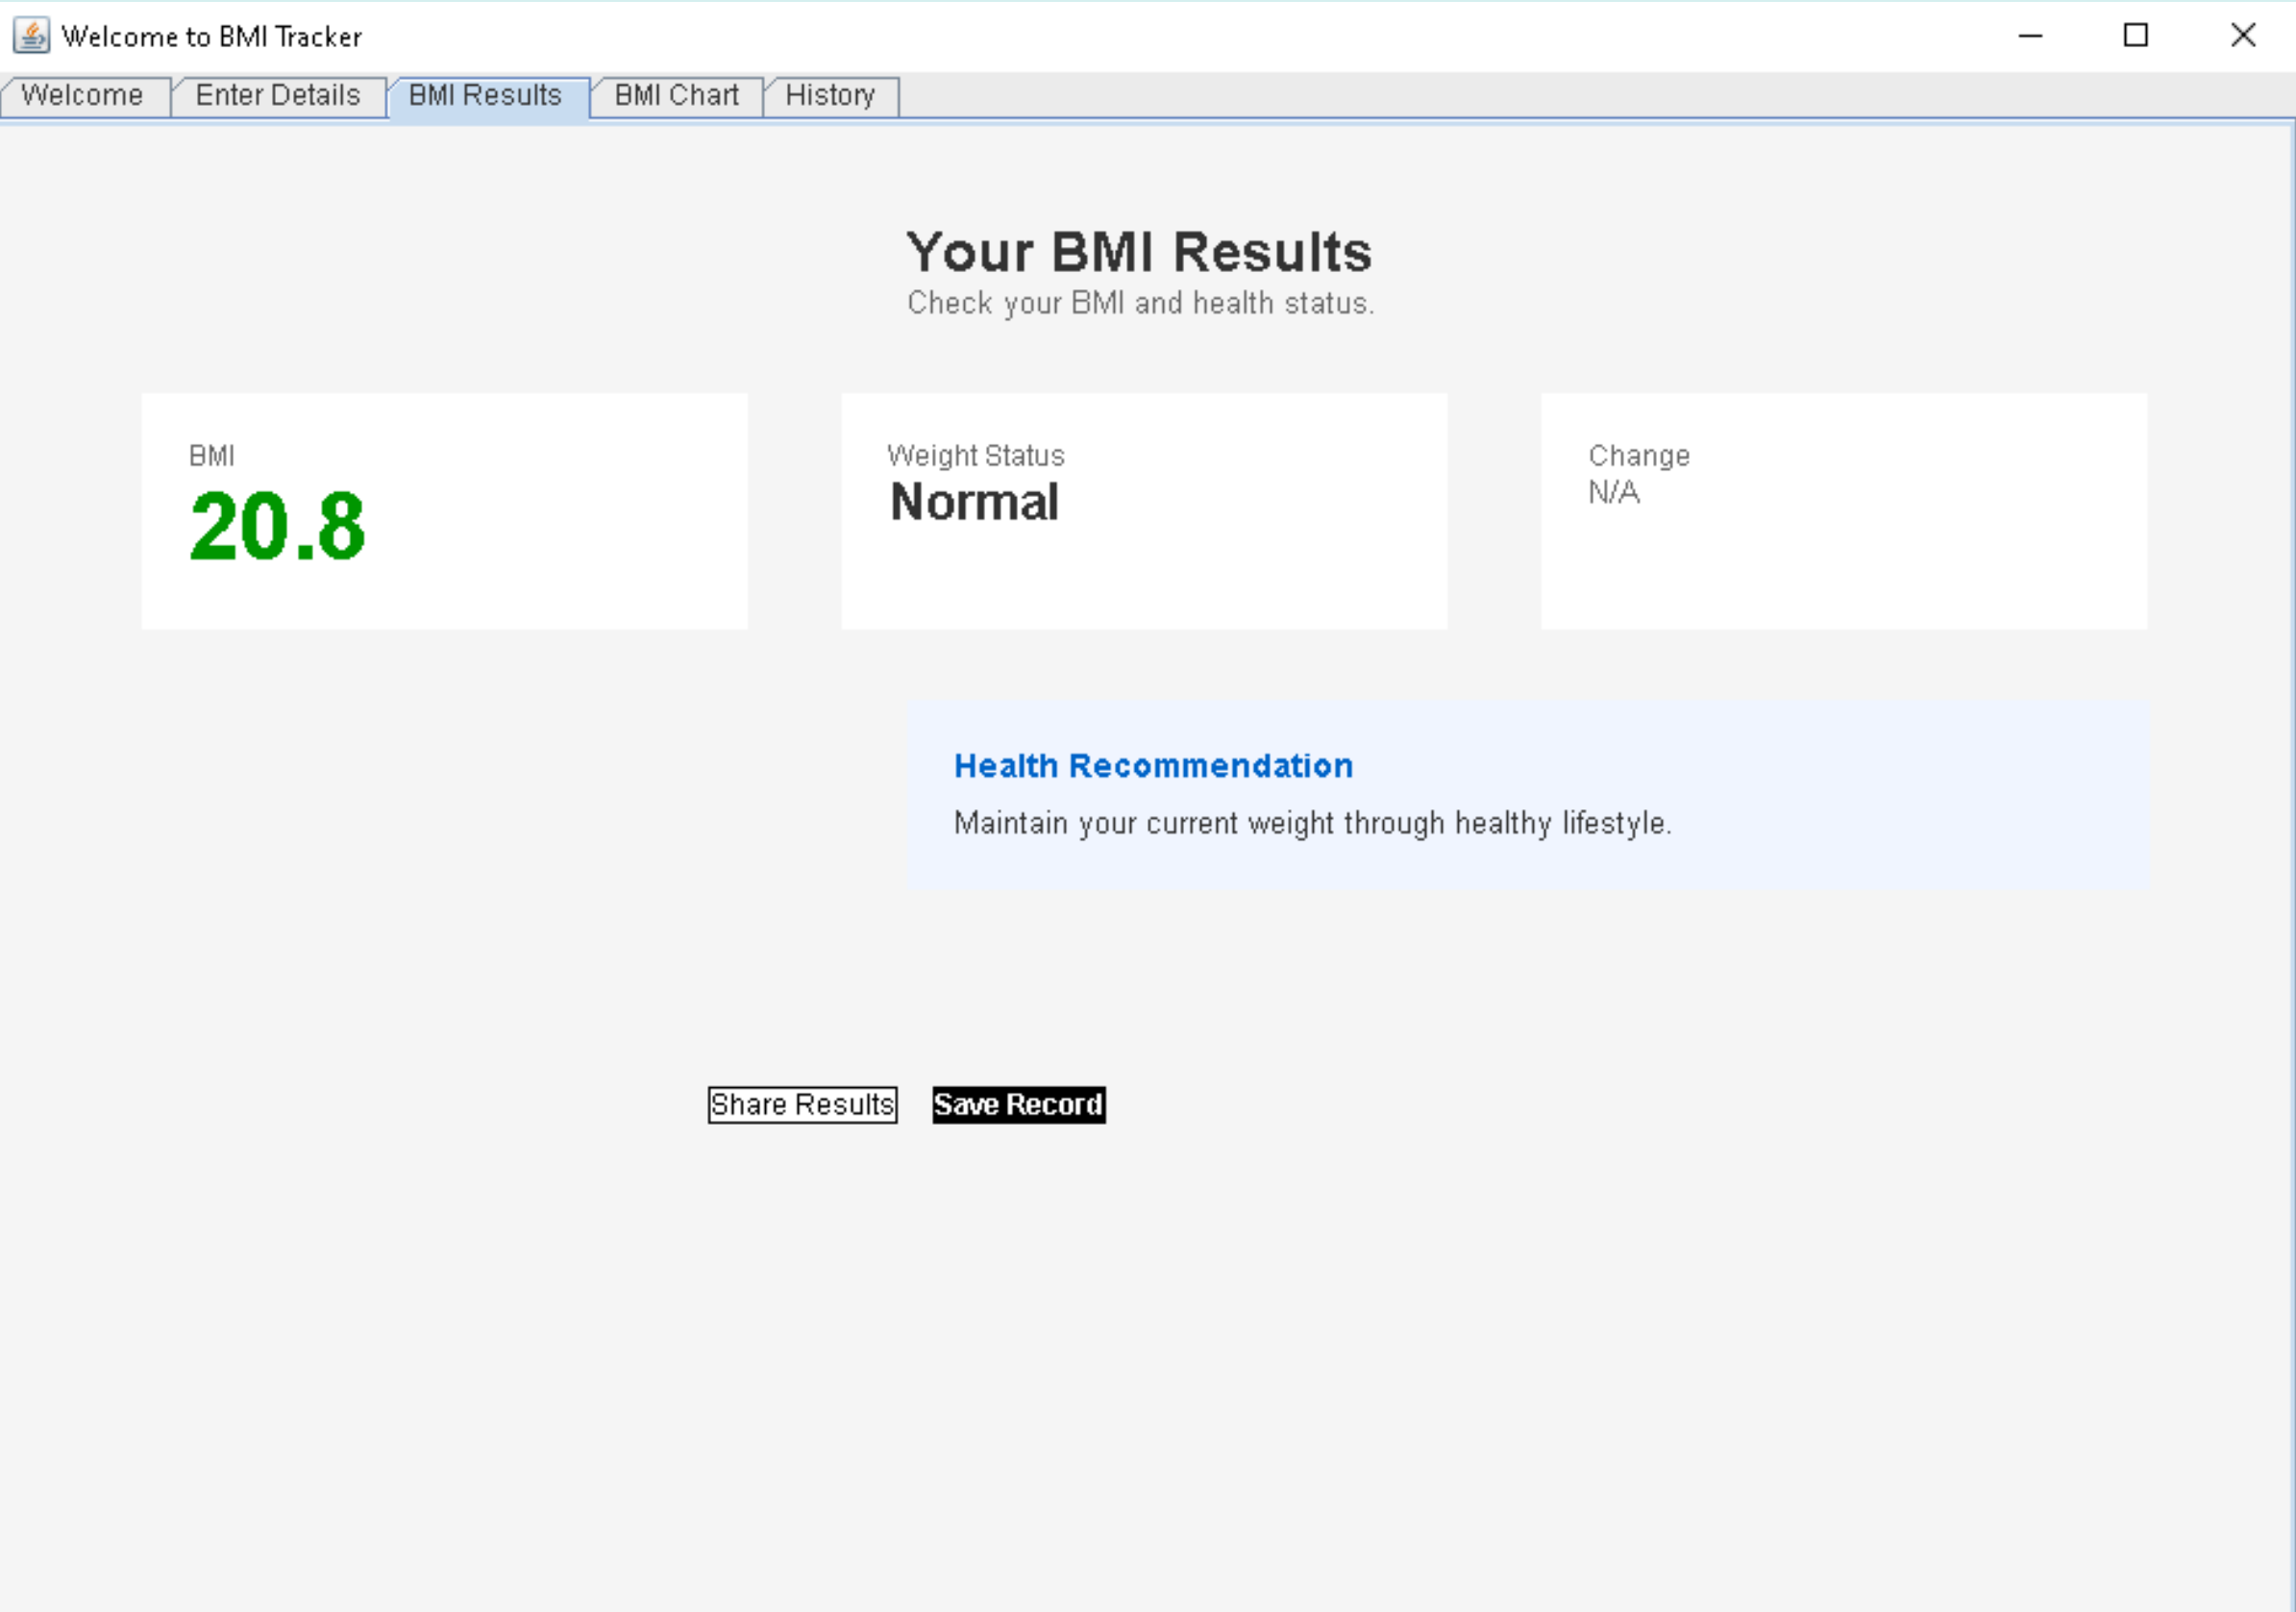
Welcome to BMI Tracker

Welcome | Enter Details | BMI Results | BMI Chart | History

Your BMI Results
Check your BMI and health status.

BMI
20.8

Weight Status
Normal

Change
N/A

Health Recommendation
Maintain your current weight through healthy lifestyle.

Share Results
Save Record